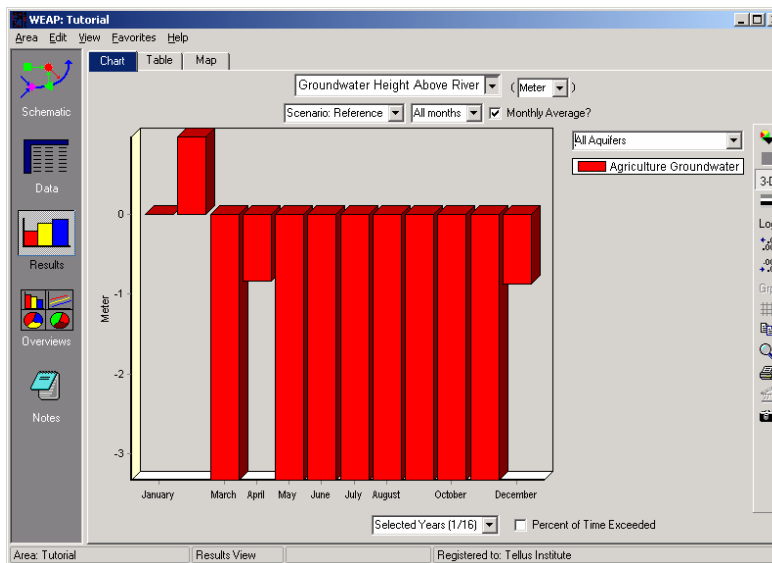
WEAP: Tutorial

Area Edit View Favorites Help

Schematic

Data

Results

Overviews

Notes

Chart Table Map

Groundwater Height Above River ( Meter )

Scenario: Reference All months Monthly Average?

All Aquifers

Agriculture Groundwater

0

-1

-2

-3

Meter

January March April May June July August October December

Selected Years (1/16) Percent of Time Exceeded

3-D

Lo

Gr

Area: Tutorial Results View Registered to: Tellus Institute